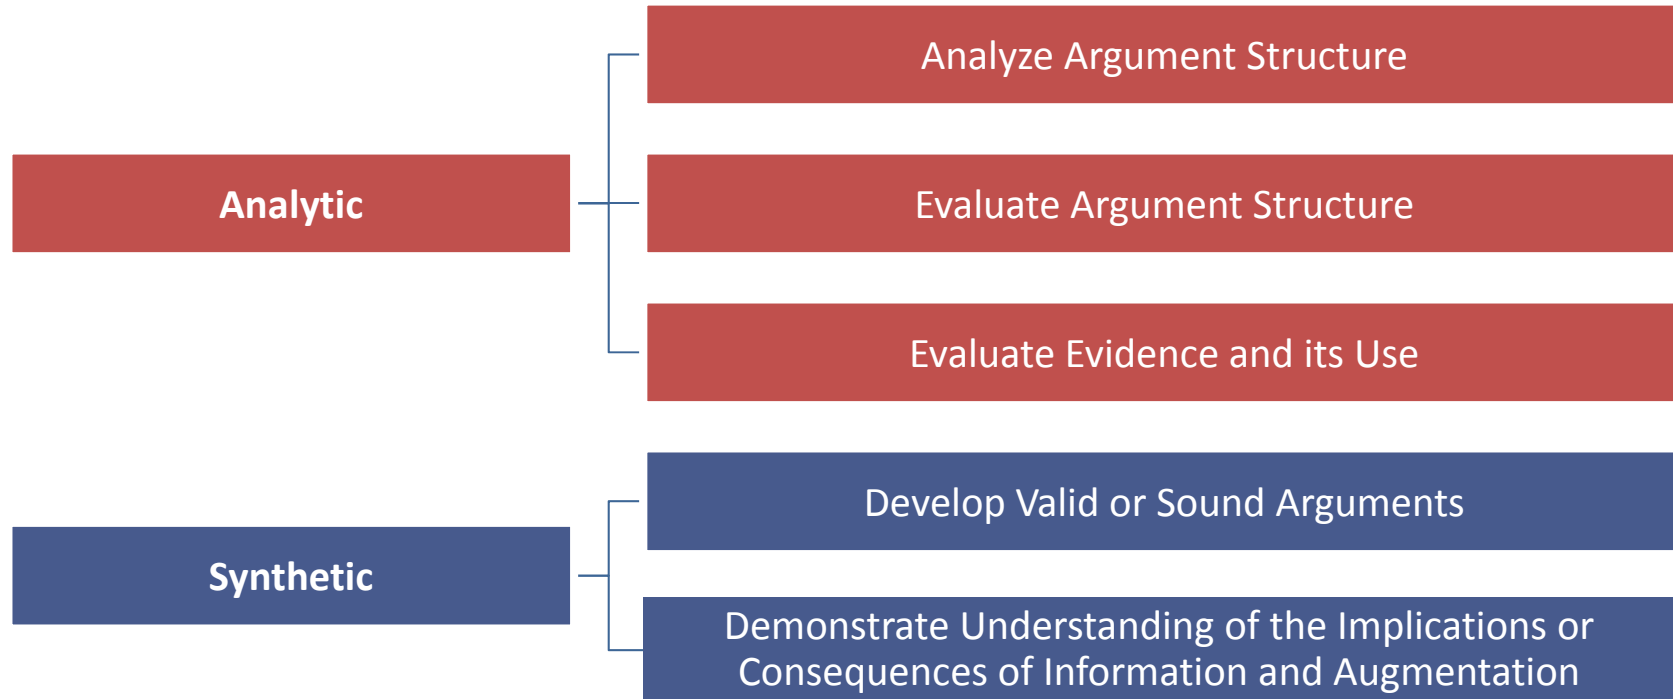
Analytic

Analyze Argument Structure

Evaluate Argument Structure

Evaluate Evidence and its Use

Synthetic

Develop Valid or Sound Arguments

Demonstrate Understanding of the Implications or Consequences of Information and Augmentation